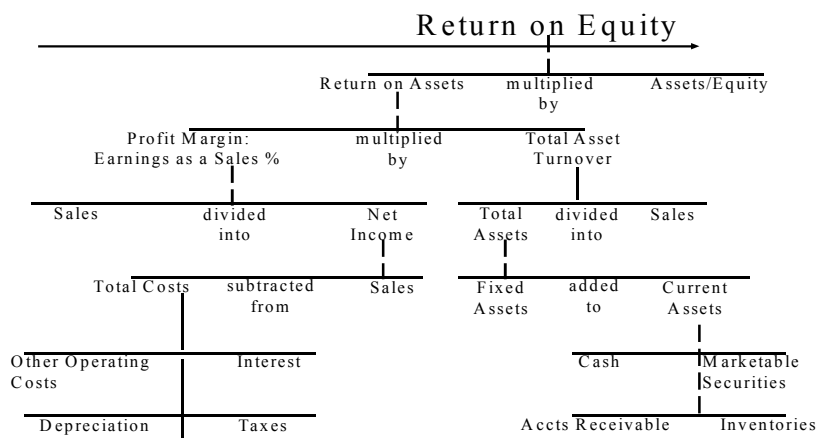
Return on Equity

Return on Assets multiplied by Assets/Equity

Profit Margin: Earnings as a Sales %

multiplied by

Total Asset Turnover

Sales divided into Net Income

Total Assets divided into Sales

Total Costs subtracted from Sales

Fixed Assets added to Current Assets

Other Operating Costs

Interest

Cash

Marketable Securities

Depreciation

Taxes

Accts Receivable

Inventories